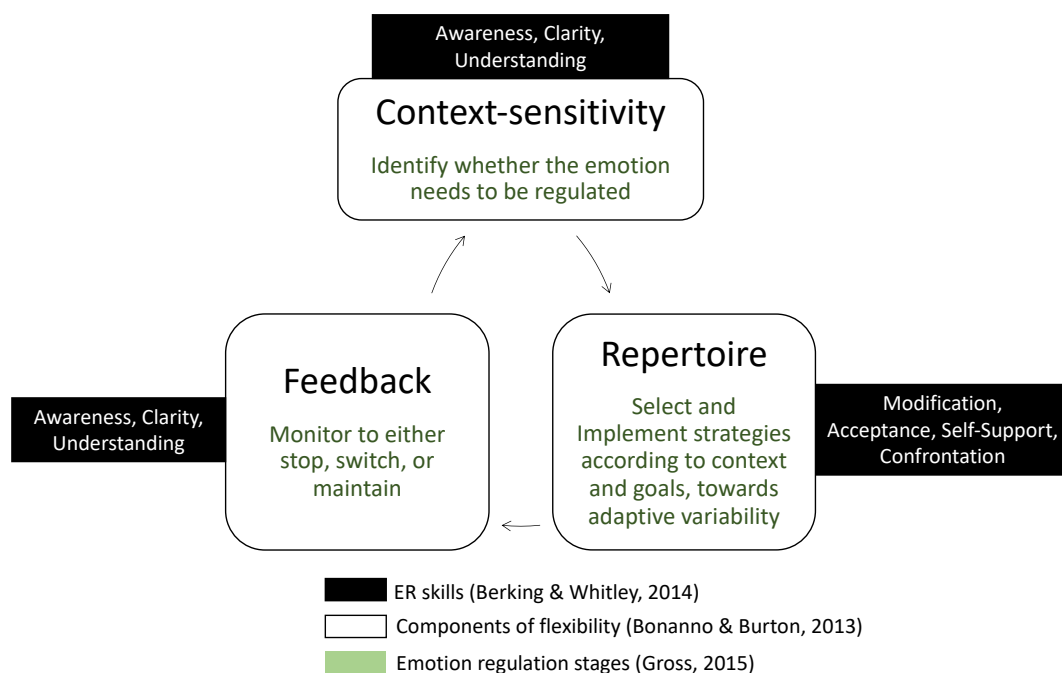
Awareness, Clarity, Understanding

Context-sensitivity

Identify whether the emotion needs to be regulated

Awareness, Clarity, Understanding

Feedback

Monitor to either stop, switch, or maintain

Repertoire

Select and Implement strategies according to context and goals, towards adaptive variability

Modification, Acceptance, Self-Support, Confrontation

ER skills (Berking & Whitley, 2014)

Components of flexibility (Bonanno & Burton, 2013)

Emotion regulation stages (Gross, 2015)